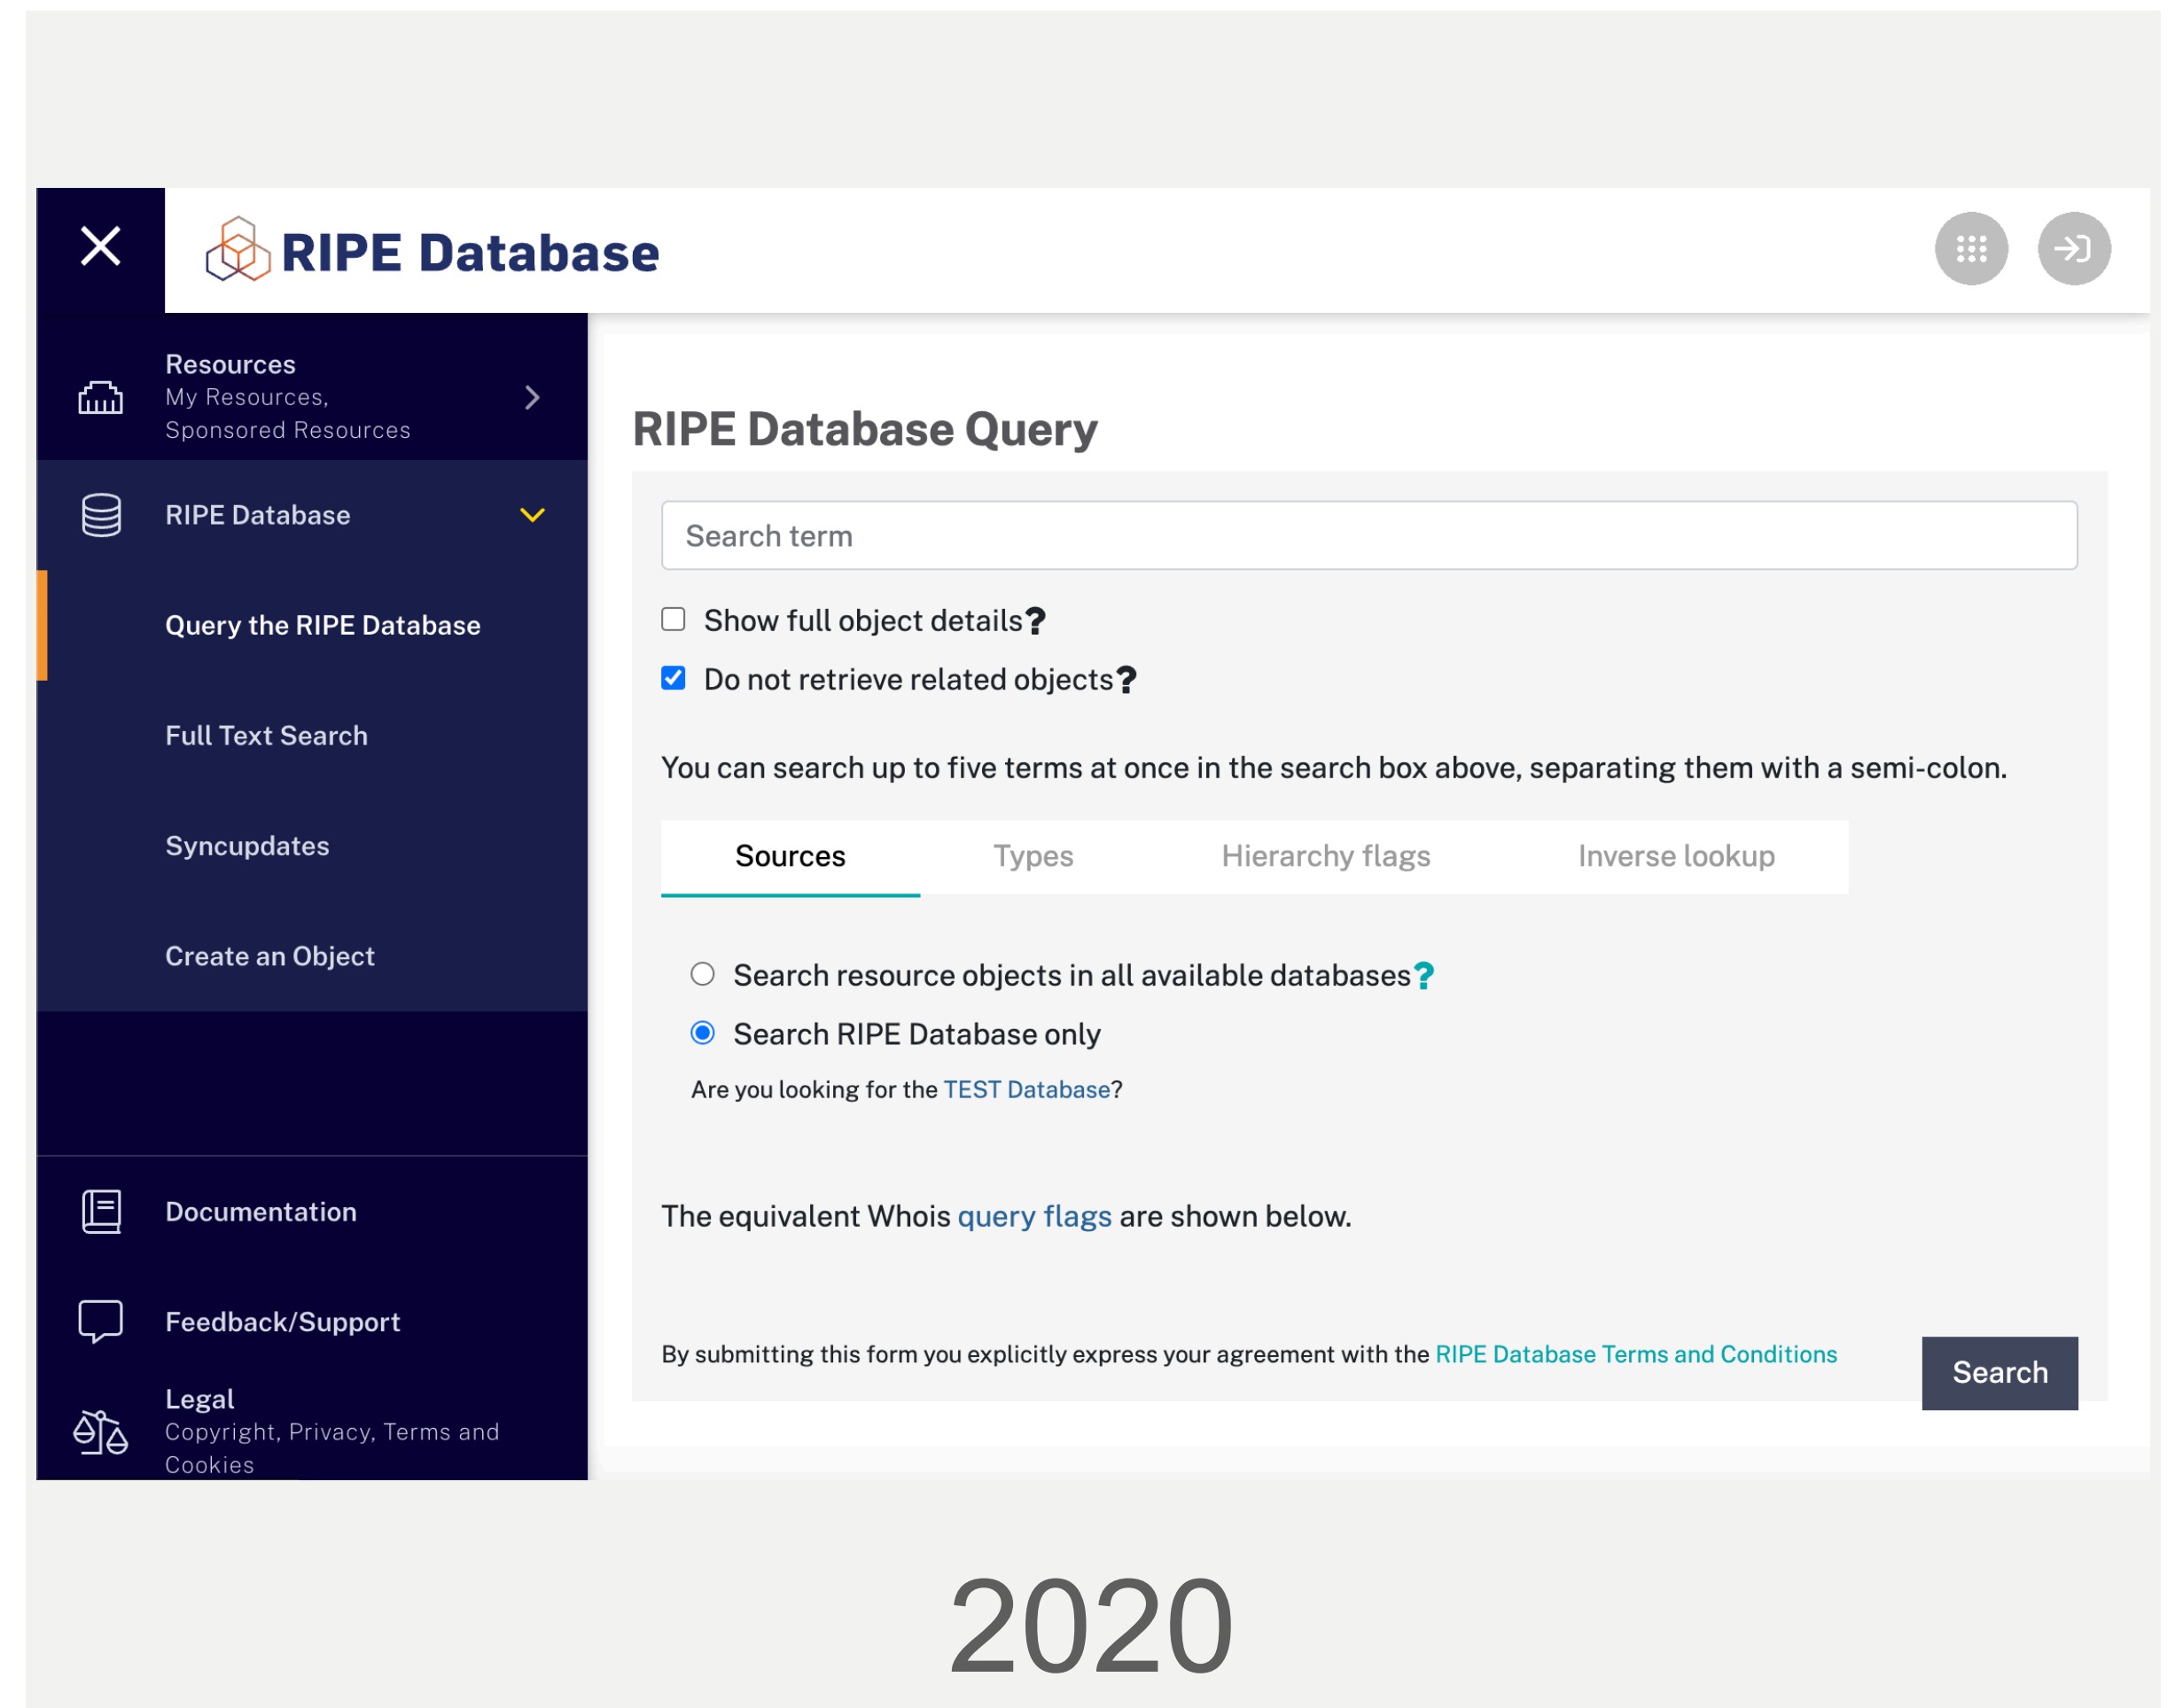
RIPE Database

Resources
My Resources, Sponsored Resources

RIPE Database

Query the RIPE Database

Full Text Search

Syncupdates

Create an Object

Documentation

Feedback/Support

Legal
Copyright, Privacy, Terms and Cookies

RIPE Database Query

Search term

Show full object details?

Do not retrieve related objects?

You can search up to five terms at once in the search box above, separating them with a semi-colon.

Sources | Types | Hierarchy flags | Inverse lookup

Search resource objects in all available databases?

Search RIPE Database only

Are you looking for the TEST Database?

The equivalent Whois query flags are shown below.

By submitting this form you explicitly express your agreement with the RIPE Database Terms and Conditions

Search

2020